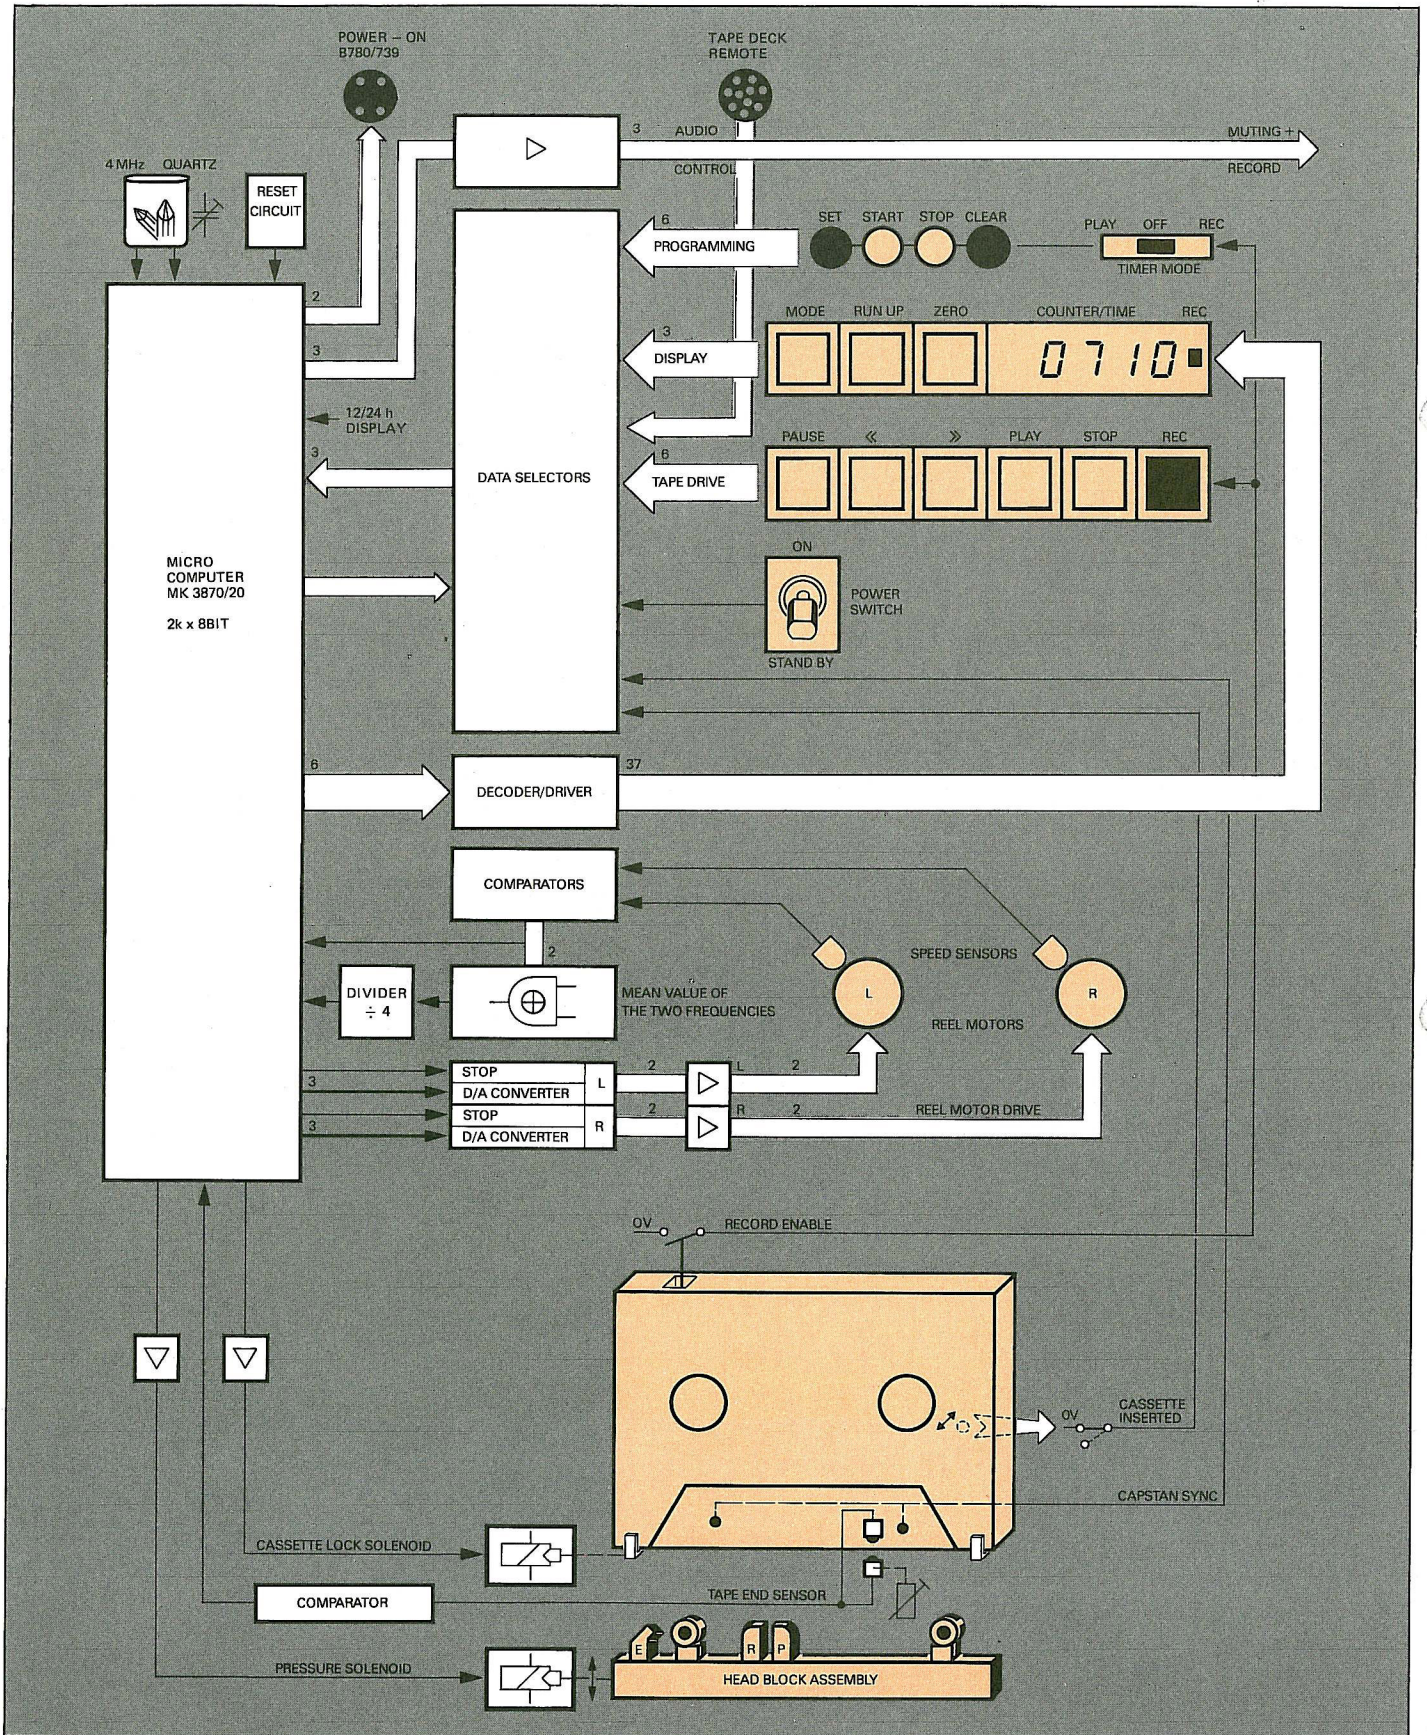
POWER – ON
B780/739

TAPE DECK
REMOTE

3 AUDIO

MUTING +

CONTROL

RECORD

4 MHz QUARTZ

RESET CIRCUIT

6

PROGRAMMING

SET START STOP CLEAR

PLAY OFF REC

TIMER MODE

2

3

MODE RUN UP ZERO COUNTER/TIME REC

3

DISPLAY

0710

12/24 h DISPLAY

3

6

DATA SELECTORS

TAPE DRIVE

PAUSE « » PLAY STOP REC

MICRO COMPUTER MK 3870/20

2k x 8BIT

ON

POWER SWITCH

STAND BY

6

37

DECODER/DRIVER

COMPARATORS

2

SPEED SENSORS

DIVIDER
÷ 4

MEAN VALUE OF THE TWO FREQUENCIES

L

R

REEL MOTORS

3

STOP
D/A CONVERTER

L

2

L

2

3

STOP
D/A CONVERTER

R

2

R

2

REEL MOTOR DRIVE

OV

RECORD ENABLE

OV

CASSETTE INSERTED

CAPSTAN SYNC

CASSETTE LOCK SOLENOID

COMPARATOR

TAPE END SENSOR

PRESSURE SOLENOID

E

R P

HEAD BLOCK ASSEMBLY